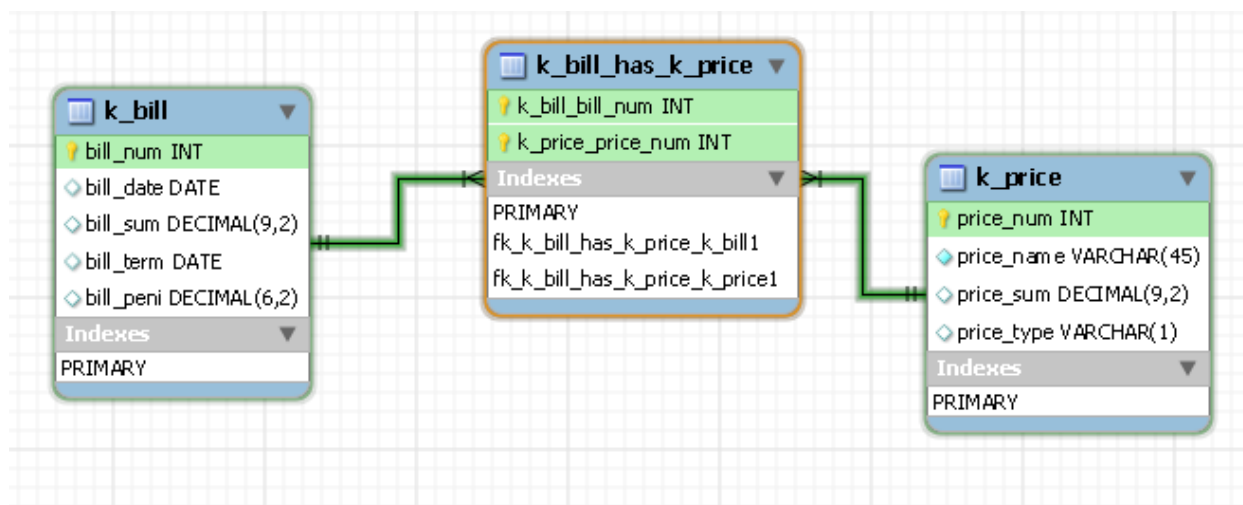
k_bill
bill_num INT
bill_date DATE
bill_sum DECIMAL(9,2)
bill_term DATE
bill_peni DECIMAL(6,2)
Indexes
PRIMARY

k_bill_has_k_price
k_bill_bill_num INT
k_price_price_num INT
Indexes
PRIMARY
fk_k_bill_has_k_price_k_bill1
fk_k_bill_has_k_price_k_price1

k_price
price_num INT
price_name VARCHAR(45)
price_sum DECIMAL(9,2)
price_type VARCHAR(1)
Indexes
PRIMARY